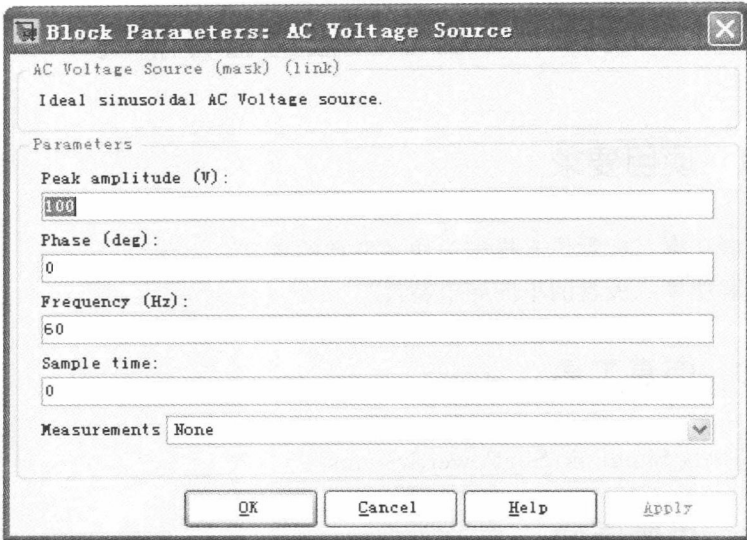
Block Parameters: AC Voltage Source

AC Voltage Source (mask) (link)

Ideal sinusoidal AC Voltage source.

Parameters

Peak amplitude (V):

100

Phase (deg):

0

Frequency (Hz):

60

Sample time:

0

Measurements None

OK Cancel Help Apply